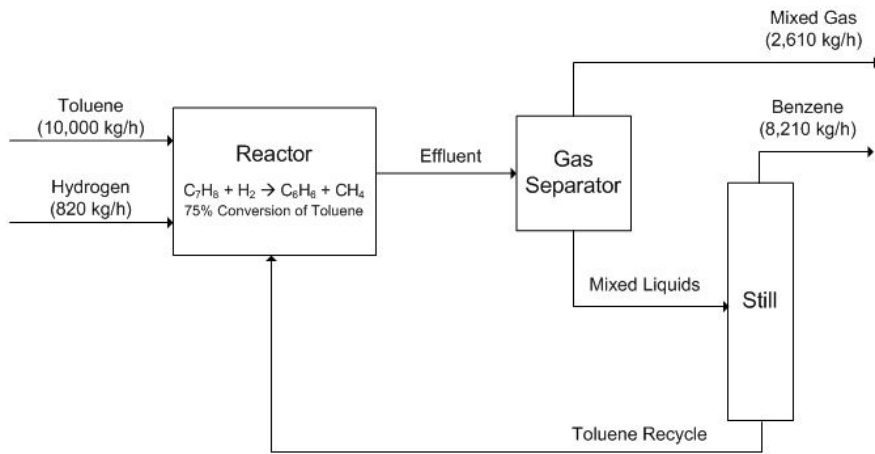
Mixed Gas
(2,610 kg/h)

Toluene
(10,000 kg/h)

Benzene
(8,210 kg/h)

Reactor

Effluent

Gas Separator

Hydrogen
(820 kg/h)

$C_7H_8 + H_2 \rightarrow C_6H_6 + CH_4$
75% Conversion of Toluene

Mixed Liquids

Still

Toluene Recycle